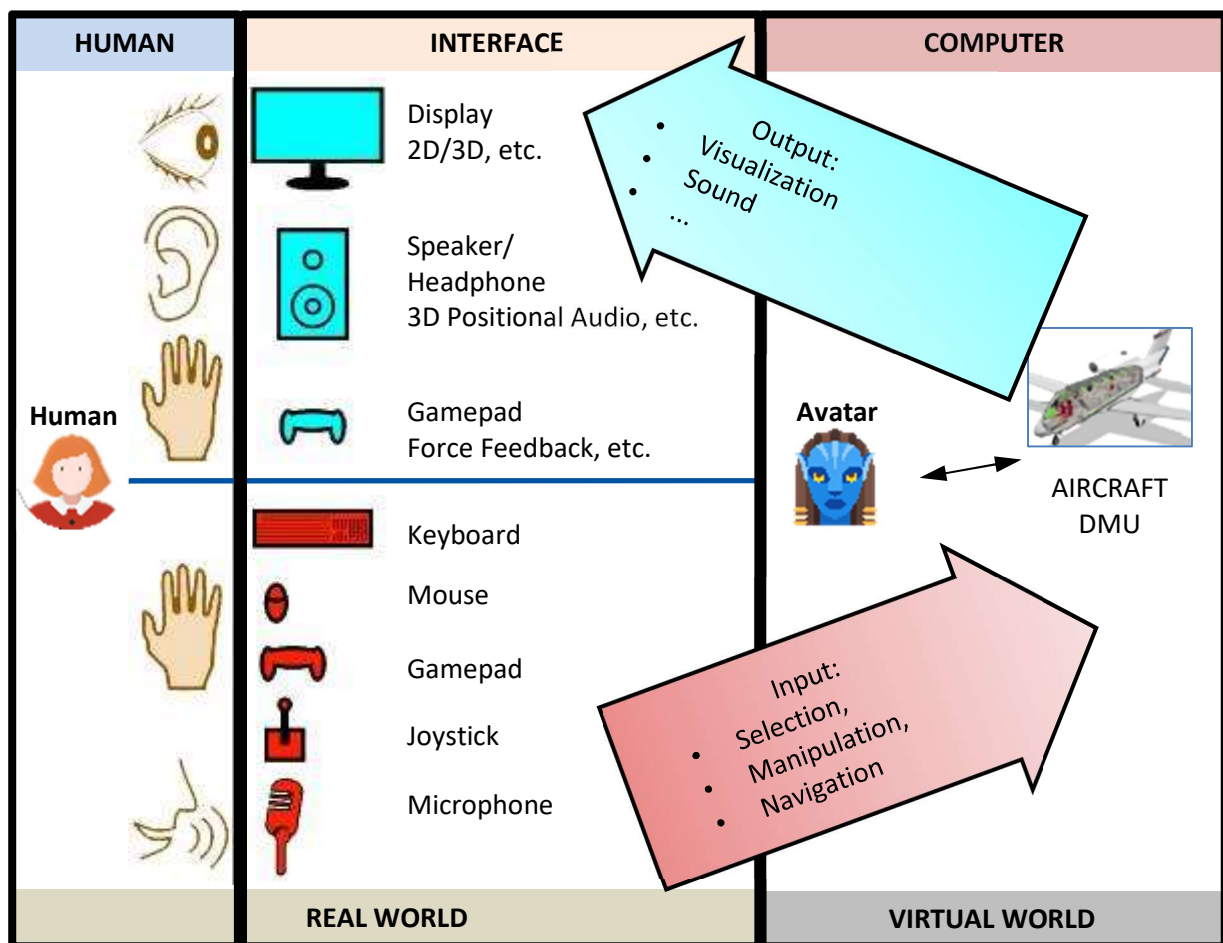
HUMAN

INTERFACE

COMPUTER

Display
2D/3D, etc.

Output:
• Visualization
• Sound
• ...

Speaker/
Headphone
3D Positional Audio, etc.

Human

Gamepad
Force Feedback, etc.

Avatar

AIRCRAFT
DMU

Keyboard

Mouse

Gamepad

Joystick

Microphone

Input:
• Selection,
• Manipulation,
• Navigation

REAL WORLD

VIRTUAL WORLD